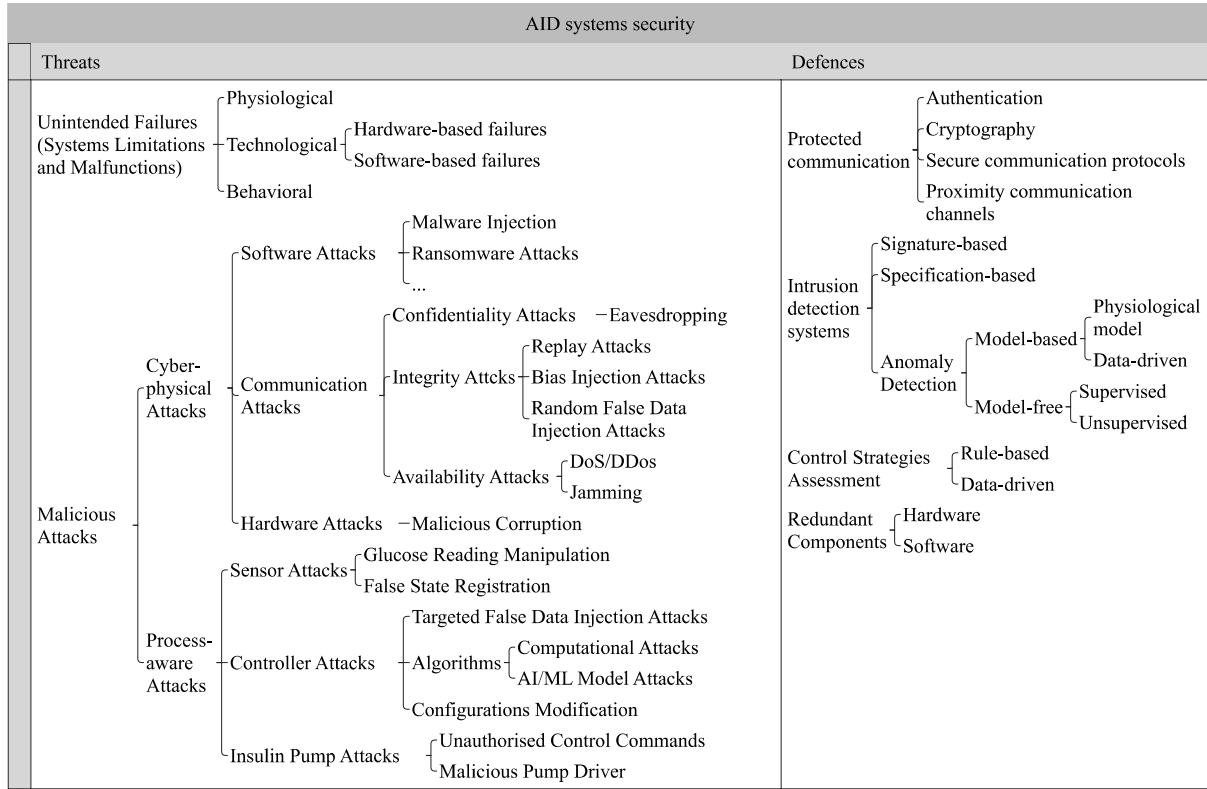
AID systems security

Threats

Unintended Failures (Systems Limitations and Malfunctions)
Physiological
Technological
Hardware-based failures
Software-based failures
Behavioral

Malicious Attacks
Cyber-physical Attacks
Software Attacks
Malware Injection
Ransomware Attacks
...
Communication Attacks
Confidentiality Attacks
Eavesdropping
Integrity Attcks
Replay Attacks
Bias Injection Attacks
Random False Data Injection Attacks
Availability Attacks
DoS/DDos
Jamming
Hardware Attacks
Malicious Corruption
Process-aware Attacks
Sensor Attacks
Glucose Reading Manipulation
False State Registration
Controller Attacks
Targeted False Data Injection Attacks
Algorithms
Computational Attacks
AI/ML Model Attacks
Configurations Modification
Insulin Pump Attacks
Unauthorised Control Commands
Malicious Pump Driver

Defences

Protected communication
Authentication
Cryptography
Secure communication protocols
Proximity communication channels

Intrusion detection systems
Signature-based
Specification-based
Anomaly Detection
Model-based
Physiological model
Data-driven
Model-free
Supervised
Unsupervised

Control Strategies Assessment
Rule-based
Data-driven

Redundant Components
Hardware
Software